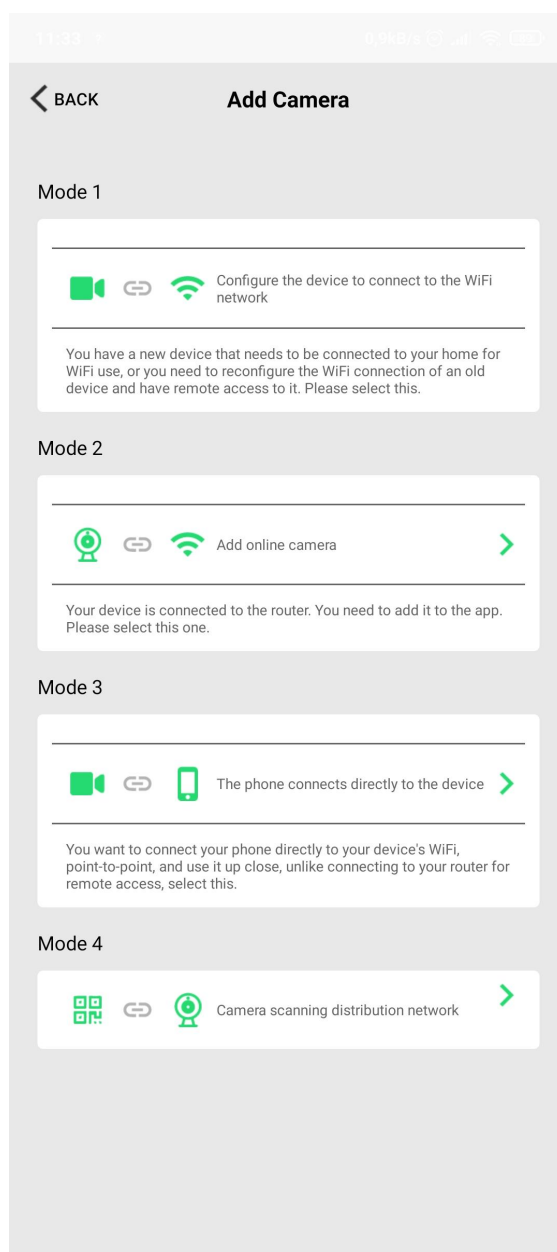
11:33 0,9kB/s

BACK

Add Camera

Mode 1

Configure the device to connect to the WiFi network

You have a new device that needs to be connected to your home for WiFi use, or you need to reconfigure the WiFi connection of an old device and have remote access to it. Please select this.

Mode 2

Add online camera

Your device is connected to the router. You need to add it to the app. Please select this one.

Mode 3

The phone connects directly to the device

You want to connect your phone directly to your device's WiFi, point-to-point, and use it up close, unlike connecting to your router for remote access, select this.

Mode 4

Camera scanning distribution network